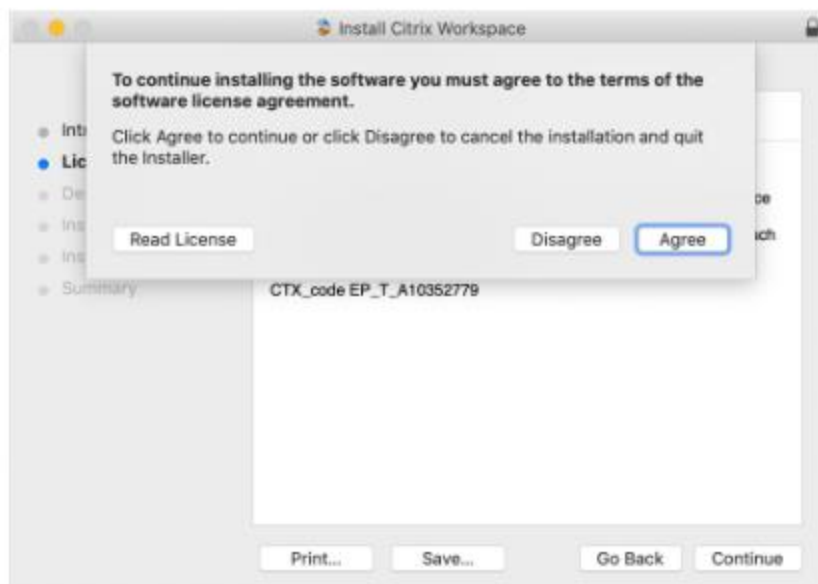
Install Citrix Workspace

To continue installing the software you must agree to the terms of the software license agreement.

Click Agree to continue or click Disagree to cancel the installation and quit the Installer.

Read License

Disagree

Agree

Int

Lic

De

Ins

Ins

Summary

ce

ich

CTX_code EP_T_A10352779

Print...

Save...

Go Back

Continue